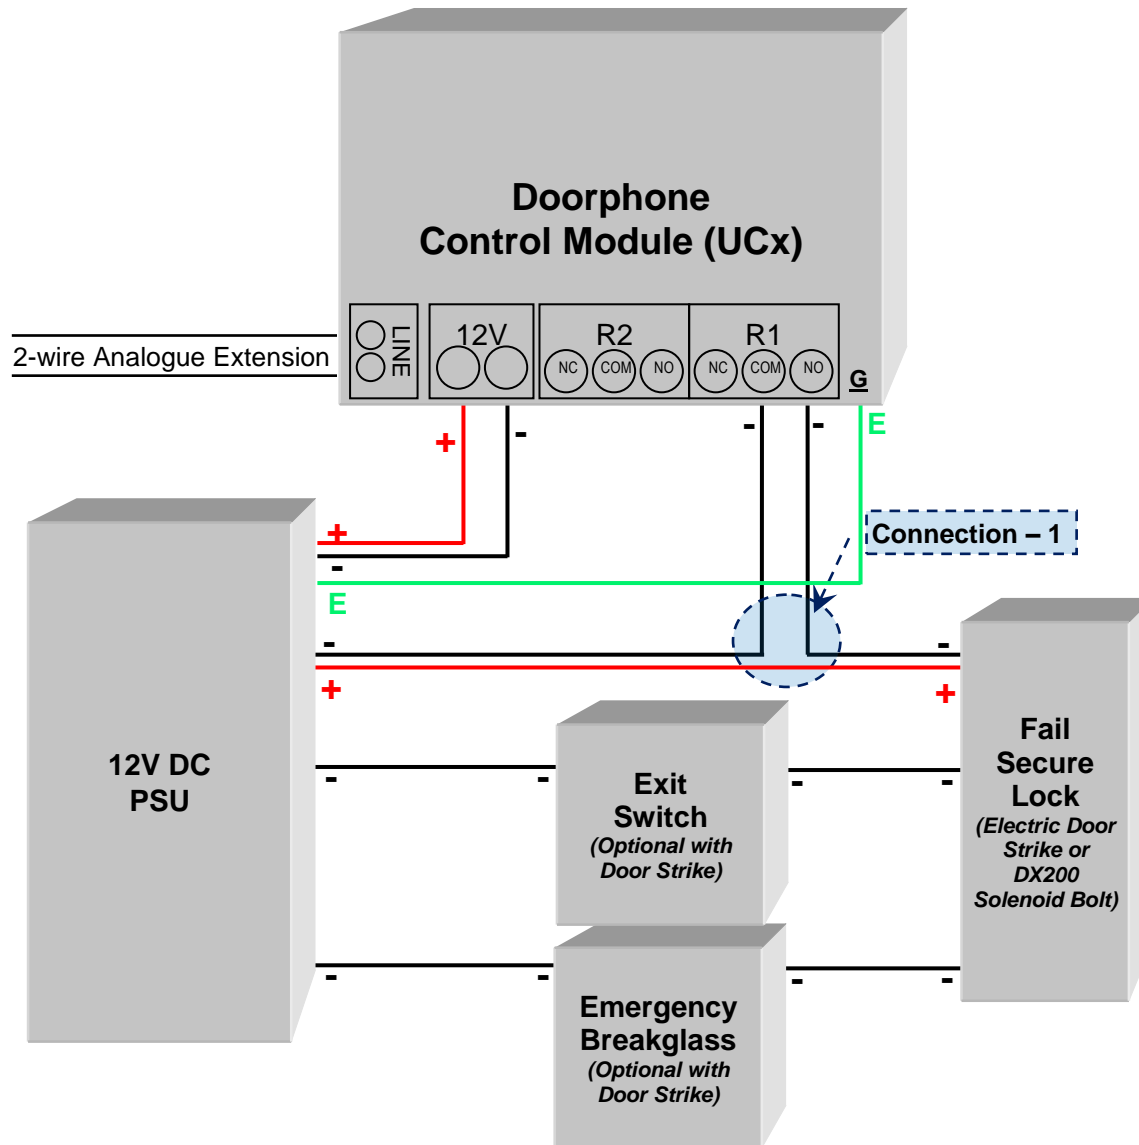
Doorphone
Control Module (UCx)

2-wire Analogue Extension

LINE

12V

R2

NC COM NO

R1

NC COM NO

G

+ -

- - E

Connection – 1

+
-
E

-
+

-
+

12V DC
PSU

- -

Exit Switch
(Optional with Door Strike)

- -

Fail Secure Lock
(Electric Door Strike or DX200 Solenoid Bolt)

- -

Emergency Breakglass
(Optional with Door Strike)

- -